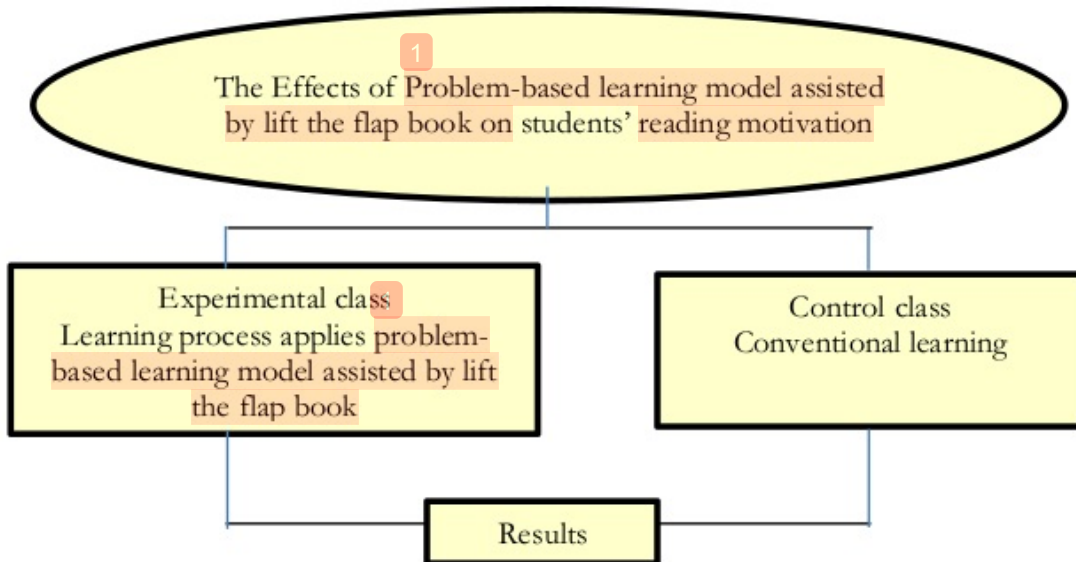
1

The Effects of Problem-based learning model assisted by lift the flap book on students' reading motivation

Experimental class
Learning process applies problem-based learning model assisted by lift the flap book

Control class
Conventional learning

Results